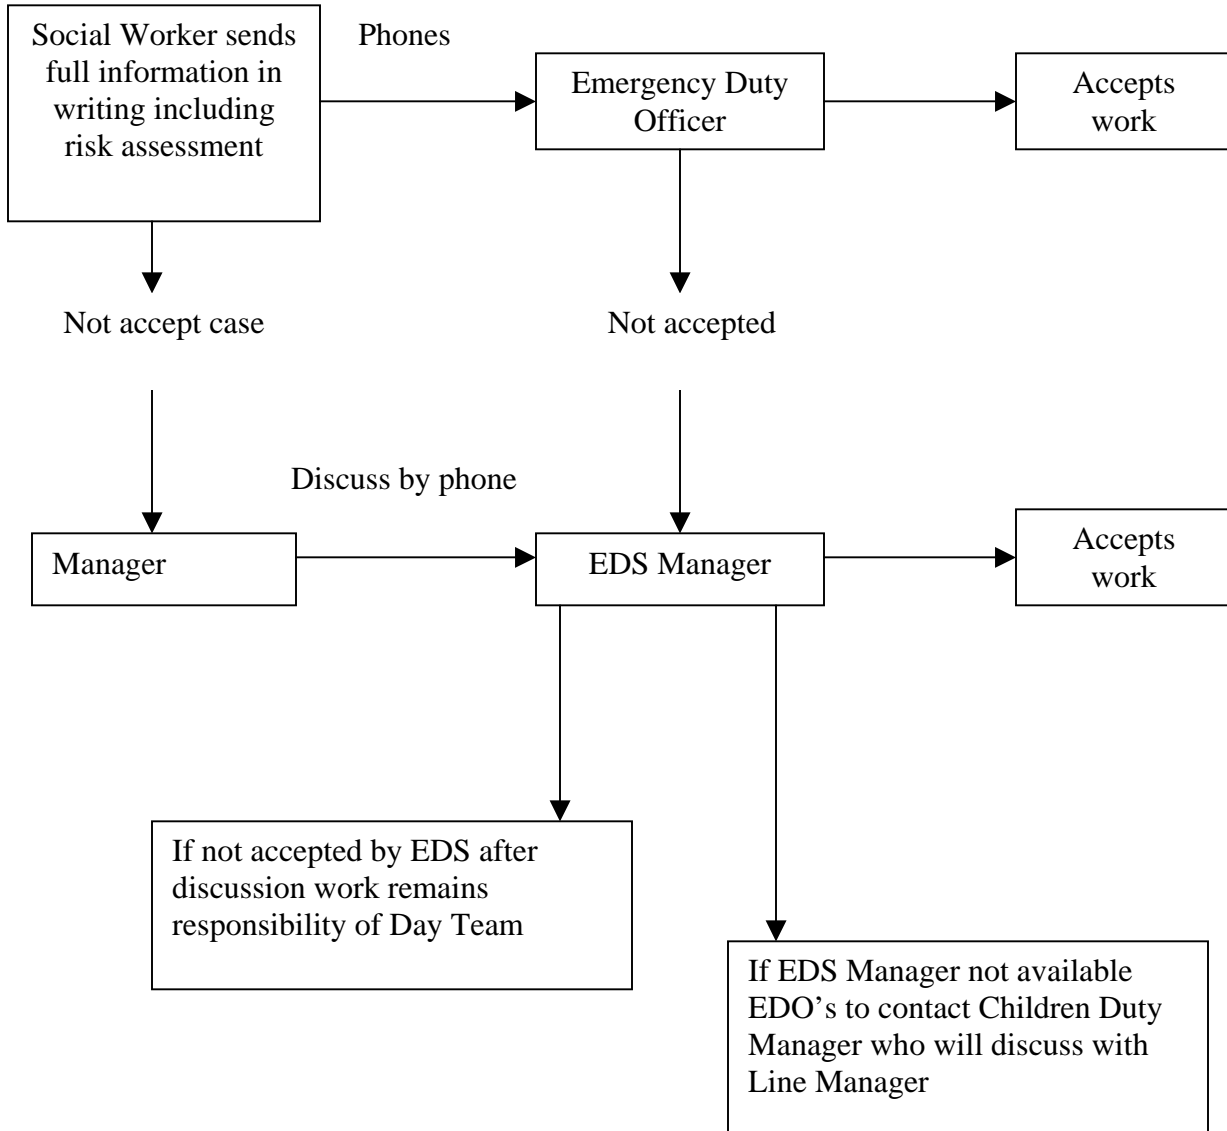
Social Worker sends full information in writing including risk assessment

Phones

Emergency Duty Officer

Accepts work

Not accept case

Not accepted

Discuss by phone

Manager

EDS Manager

Accepts work

If not accepted by EDS after discussion work remains responsibility of Day Team

If EDS Manager not available EDO's to contact Children Duty Manager who will discuss with Line Manager